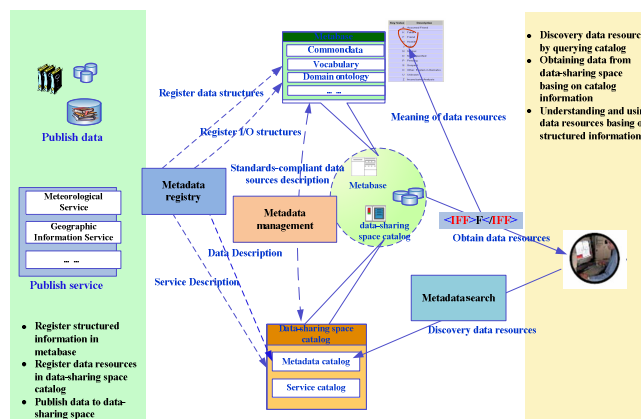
Publish data

Meteorological Service

Geographic Information Service

... ...

Publish service

- Register structured information in metabase
- Register data resources in data-sharing space catalog
- Publish data to data-sharing space

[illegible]

Commondata

Vocabulary

Domain ontology

... ...

Register data structures

Register I/O structures

Metadata registry

Standards-compliant data sources description

Metadata management

Metabase

data-sharing space catalog

Data Description

Service Description

Meaning of data resources

<IFF>F</IFF>

Obtain data resources

Metadatasearch

Discovery data resources

Data-sharing space catalog

Metadata catalog

Service catalog

- Discovery data resource by querying catalog
- Obtaining data from data-sharing space basing on catalog information
- Understanding and usi data resources basing o structured information